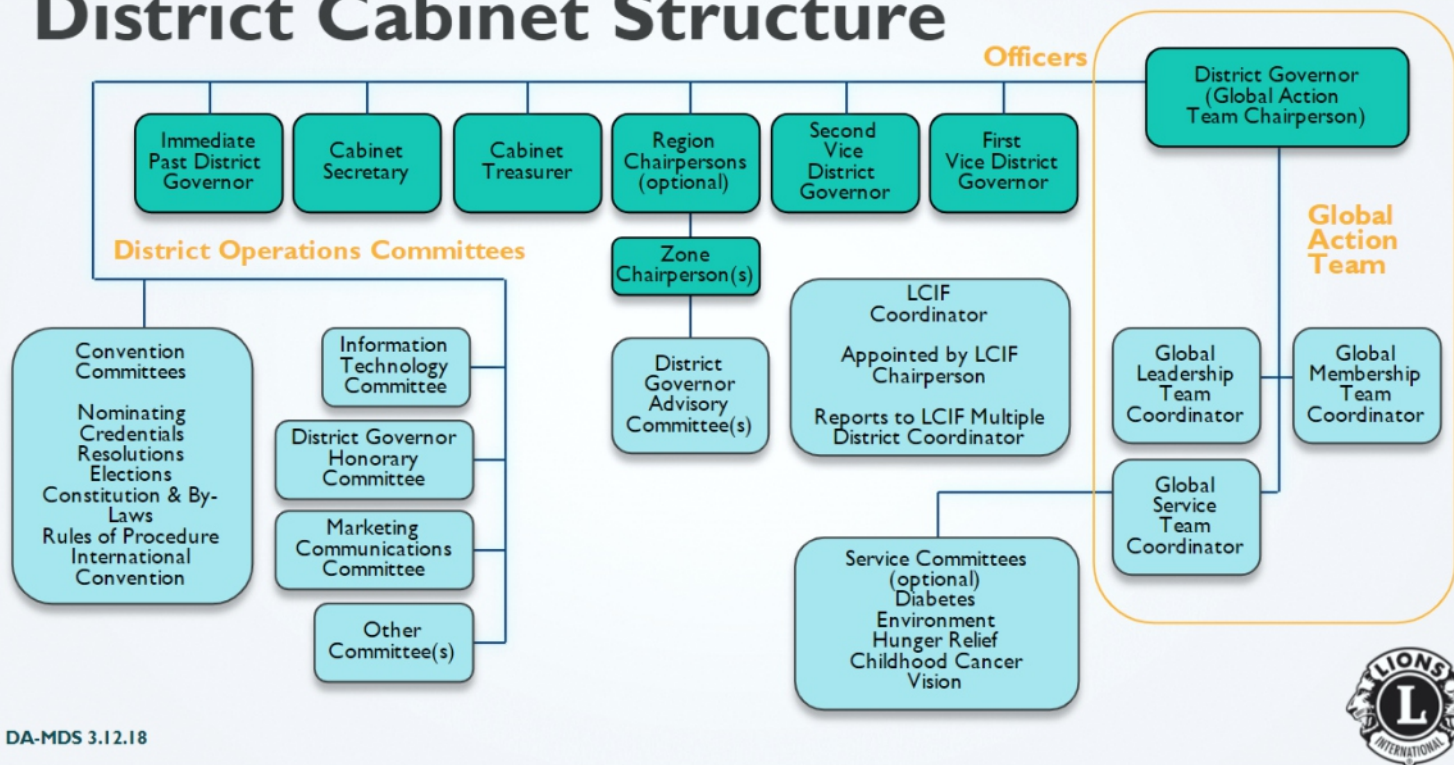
District Cabinet Structure

Officers

District Governor (Global Action Team Chairperson)

Immediate Past District Governor

Cabinet Secretary

Cabinet Treasurer

Region Chairpersons (optional)

Second Vice District Governor

First Vice District Governor

District Operations Committees

Zone Chairperson(s)

Global Action Team

Convention Committees

Nominating
Credentials
Resolutions
Elections
Constitution & By-Laws
Rules of Procedure
International Convention

Information Technology Committee

District Governor Honorary Committee

Marketing Communications Committee

Other Committee(s)

District Governor Advisory Committee(s)

LCIF Coordinator

Appointed by LCIF Chairperson

Reports to LCIF Multiple District Coordinator

Global Leadership Team Coordinator

Global Membership Team Coordinator

Global Service Team Coordinator

Service Committees (optional)
Diabetes
Environment
Hunger Relief
Childhood Cancer
Vision

DA-MDS 3.12.18

LIONS
L
INTERNATIONAL